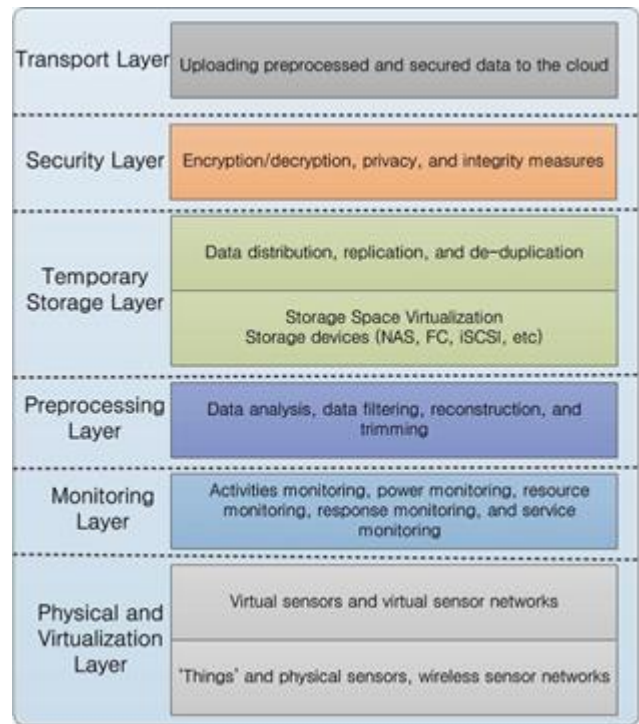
Transport Layer
Uploading preprocessed and secured data to the cloud

Security Layer
Encryption/decryption, privacy, and integrity measures

Temporary Storage Layer
Data distribution, replication, and de-duplication

Storage Space Virtualization
Storage devices (NAS, FC, iSCSI, etc)

Preprocessing Layer
Data analysis, data filtering, reconstruction, and trimming

Monitoring Layer
Activities monitoring, power monitoring, resource monitoring, response monitoring, and service monitoring

Physical and Virtualization Layer
Virtual sensors and virtual sensor networks

'Things' and physical sensors, wireless sensor networks